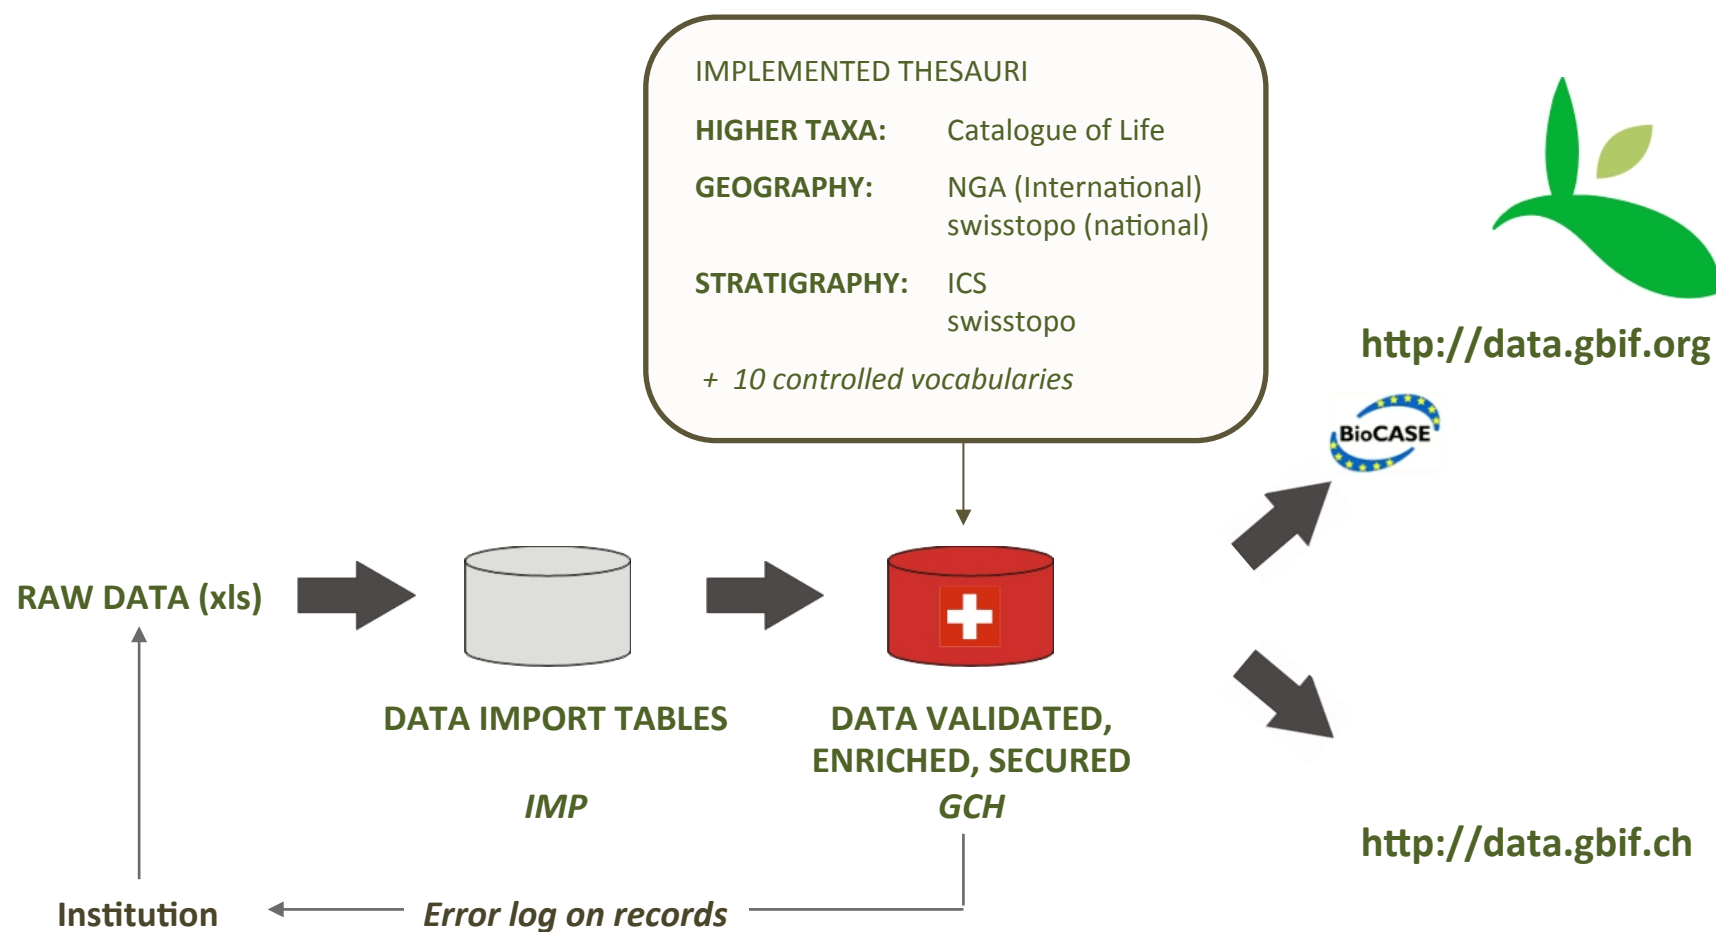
IMPLEMENTED THESAURI

HIGHER TAXA: Catalogue of Life

GEOGRAPHY: NGA (International) swisstopo (national)

STRATIGRAPHY: ICS swisstopo

+ 10 controlled vocabularies

http://data.gbif.org

BioCASE

RAW DATA (xls)

DATA IMPORT TABLES

IMP

DATA VALIDATED, ENRICHED, SECURED

GCH

http://data.gbif.ch

Institution

Error log on records